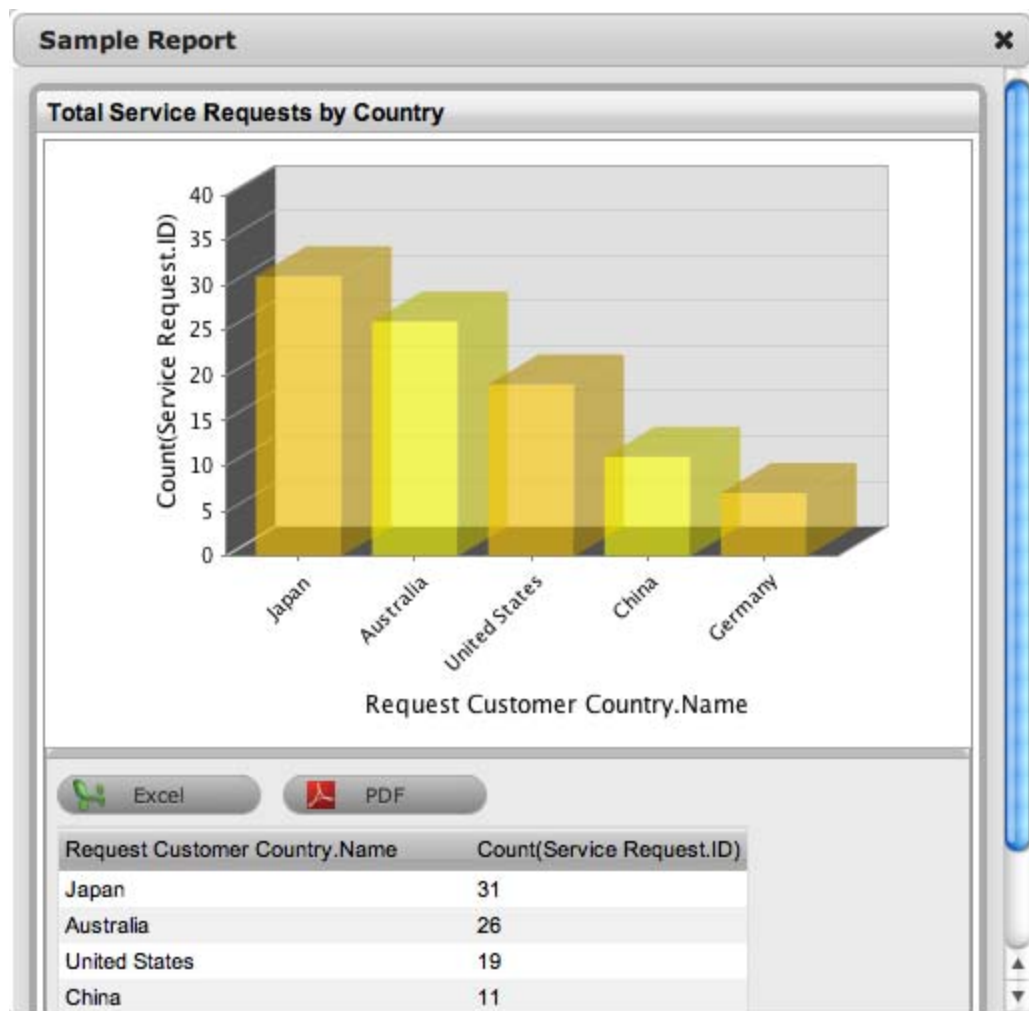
Sample Report

Total Service Requests by Country

40
35
30
25
20
15
10
5
0

Count(Service Request.ID)

Japan
Australia
United States
China
Germany

Request Customer Country.Name

Excel
PDF

| Request Customer Country.Name | Count(Service Request.ID) |
|---|---|
| Japan | 31 |
| Australia | 26 |
| United States | 19 |
| China | 11 |